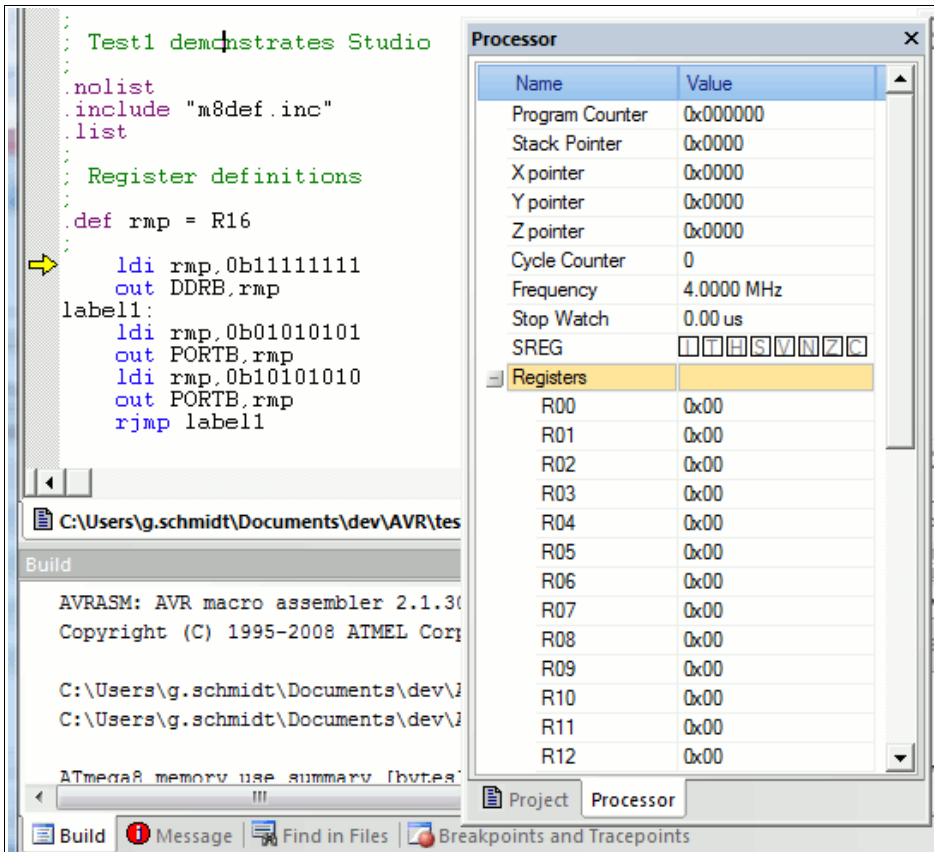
;
; Test1 demonstrates Studio
;
.nolist
.include "m8def.inc"
.list
;
; Register definitions
;
.def rmp = R16
;
ldi rmp,0b11111111
out DDRB,rmp
label1:
ldi rmp,0b01010101
out PORTB,rmp
ldi rmp,0b10101010
out PORTB,rmp
rjmp label1

C:\Users\g.schmidt\Documents\dev\AVR\tes

Build

AVRASM: AVR macro assembler 2.1.3
Copyright (C) 1995-2008 ATMEL Corp

C:\Users\g.schmidt\Documents\dev\
C:\Users\g.schmidt\Documents\dev\

ATmega8 memory use summary [bytes

Build | Message | Find in Files | Breakpoints and Tracepoints

Processor

| Name | Value |
|---|---|
| Program Counter | 0x000000 |
| Stack Pointer | 0x0000 |
| X pointer | 0x0000 |
| Y pointer | 0x0000 |
| Z pointer | 0x0000 |
| Cycle Counter | 0 |
| Frequency | 4.0000 MHz |
| Stop Watch | 0.00 us |
| SREG | I T H S V N Z C |
| Registers | |
| R00 | 0x00 |
| R01 | 0x00 |
| R02 | 0x00 |
| R03 | 0x00 |
| R04 | 0x00 |
| R05 | 0x00 |
| R06 | 0x00 |
| R07 | 0x00 |
| R08 | 0x00 |
| R09 | 0x00 |
| R10 | 0x00 |
| R11 | 0x00 |
| R12 | 0x00 |

Project | Processor